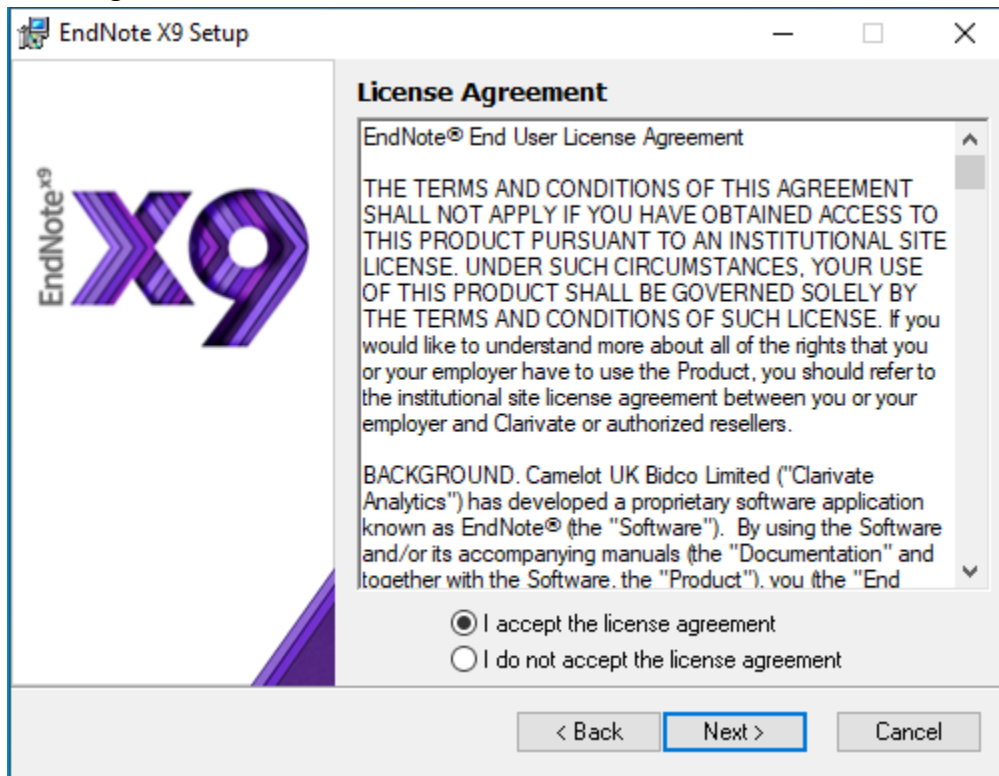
EndNote X9 Setup

EndNote X9

License Agreement

EndNote® End User License Agreement

THE TERMS AND CONDITIONS OF THIS AGREEMENT SHALL NOT APPLY IF YOU HAVE OBTAINED ACCESS TO THIS PRODUCT PURSUANT TO AN INSTITUTIONAL SITE LICENSE. UNDER SUCH CIRCUMSTANCES, YOUR USE OF THIS PRODUCT SHALL BE GOVERNED SOLELY BY THE TERMS AND CONDITIONS OF SUCH LICENSE. If you would like to understand more about all of the rights that you or your employer have to use the Product, you should refer to the institutional site license agreement between you or your employer and Clarivate or authorized resellers.

BACKGROUND. Camelot UK Bidco Limited ("Clarivate Analytics") has developed a proprietary software application known as EndNote® (the "Software"). By using the Software and/or its accompanying manuals (the "Documentation" and together with the Software, the "Product"), you (the "End

I accept the license agreement

I do not accept the license agreement

< Back

Next >

Cancel